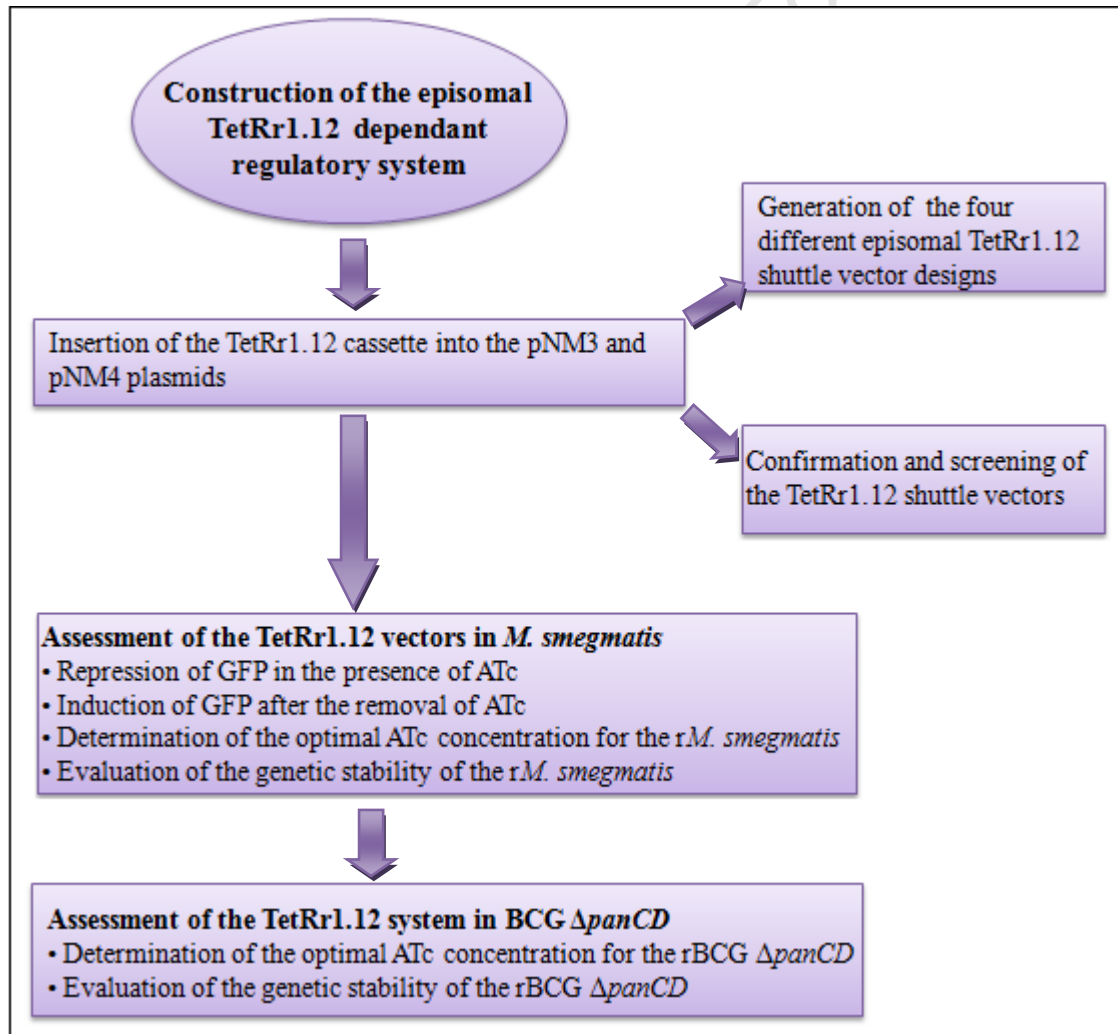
Construction of the episomal TetRr1.12 dependant regulatory system

Insertion of the TetRr1.12 cassette into the pNM3 and pNM4 plasmids

Generation of the four different episomal TetRr1.12 shuttle vector designs

Confirmation and screening of the TetRr1.12 shuttle vectors

Assessment of the TetRr1.12 vectors in M. smegmatis
• Repression of GFP in the presence of ATc
• Induction of GFP after the removal of ATc
• Determination of the optimal ATc concentration for the rM. smegmatis
• Evaluation of the genetic stability of the rM. smegmatis

Assessment of the TetRr1.12 system in BCG ΔpanCD
• Determination of the optimal ATc concentration for the rBCG ΔpanCD
• Evaluation of the genetic stability of the rBCG ΔpanCD